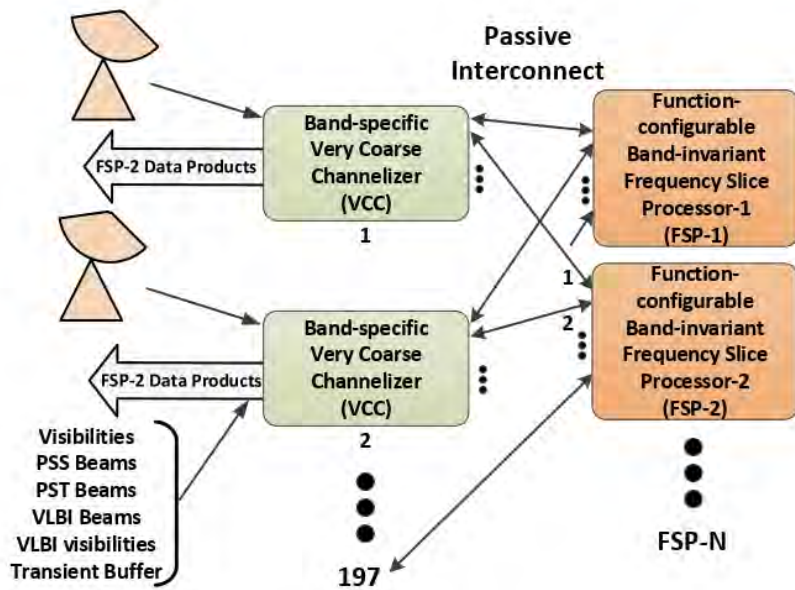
Passive Interconnect

FSP-2 Data Products

Band-specific Very Coarse Channelizer (VCC)

1

Function-configurable Band-invariant Frequency Slice Processor-1 (FSP-1)

1

2

Function-configurable Band-invariant Frequency Slice Processor-2 (FSP-2)

FSP-2 Data Products

Band-specific Very Coarse Channelizer (VCC)

2

Visibilities
PSS Beams
PST Beams
VLBI Beams
VLBI visibilities
Transient Buffer

197

FSP-N